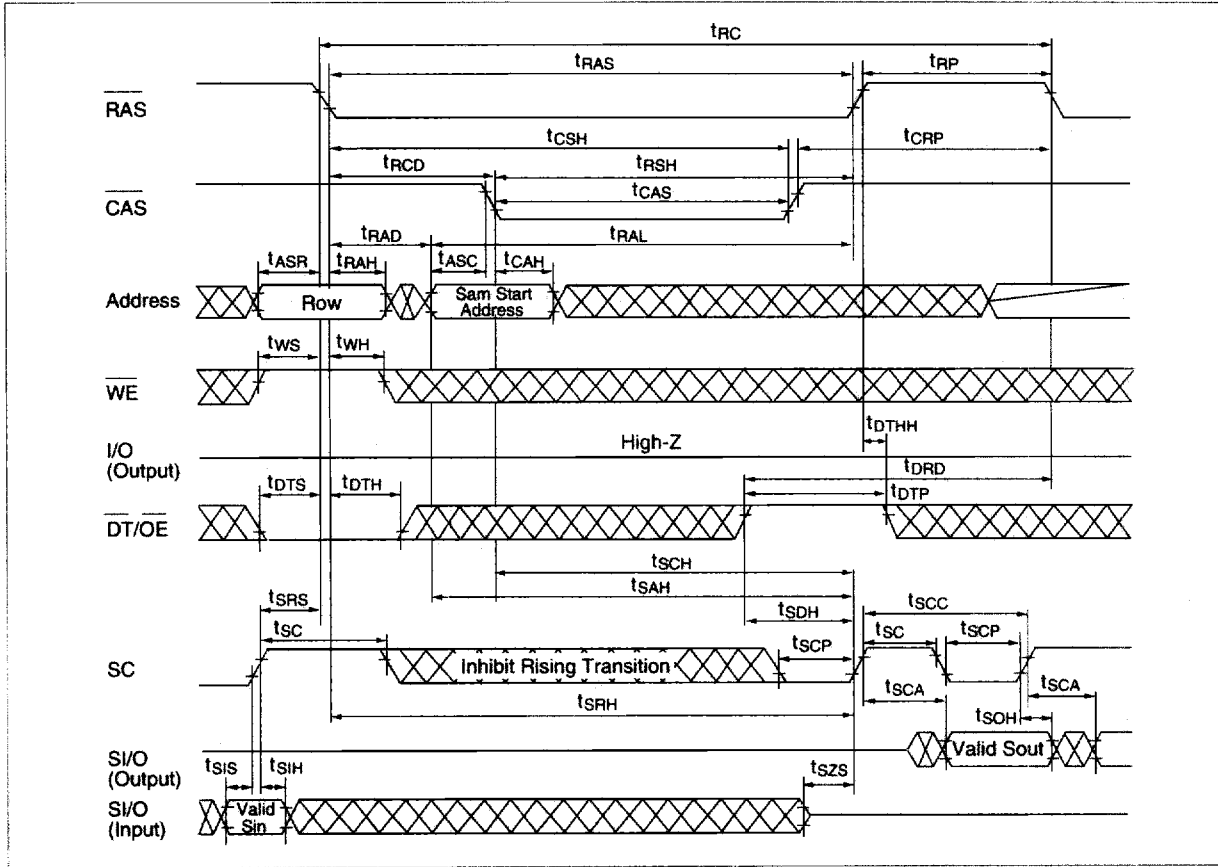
$t_{RC}$

$t_{RAS}$

$t_{RP}$

$\overline{RAS}$

$t_{CSH}$

$t_{CRP}$

$t_{RCD}$

$t_{RSH}$

$\overline{CAS}$

$t_{CAS}$

$t_{RAD}$

$t_{RAL}$

$t_{ASR}$

$t_{RAH}$

$t_{ASC}$

$t_{CAH}$

Address

Row

Sam Start Address

$t_{WS}$

$t_{WH}$

$\overline{WE}$

$t_{DTHH}$

I/O (Output)

High-Z

$t_{DRD}$

$t_{DTS}$

$t_{DTH}$

$t_{DTP}$

$\overline{DT}/\overline{OE}$

$t_{SCH}$

$t_{SAH}$

$t_{SRS}$

$t_{SDH}$

$t_{SCC}$

$t_{SC}$

$t_{SCP}$

$t_{SC}$

$t_{SCP}$

SC

Inhibit Rising Transition

$t_{SCA}$

$t_{SCA}$

$t_{SRH}$

$t_{SOH}$

SI/O (Output)

Valid Sout

$t_{SIS}$

$t_{SIH}$

$t_{SZS}$

SI/O (Input)

Valid Sin